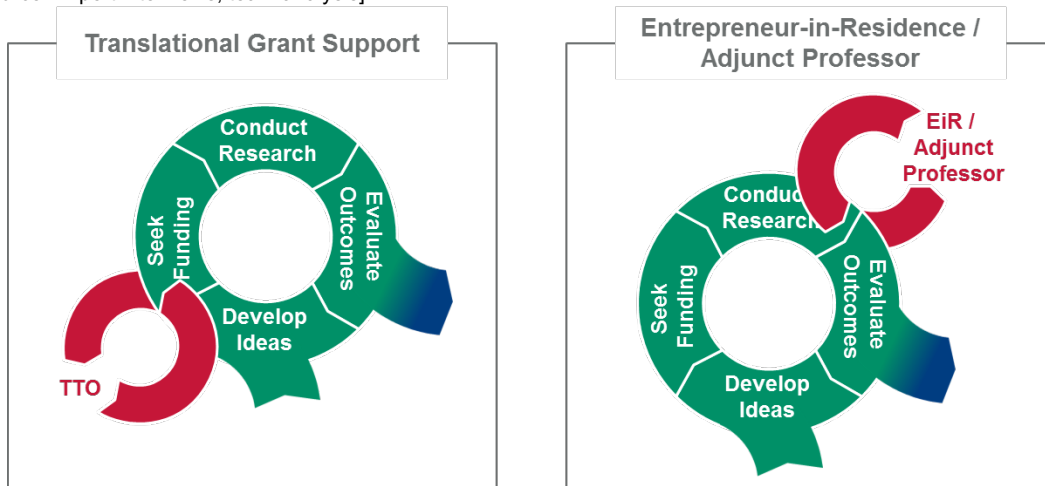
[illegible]

Translational Grant Support

Conduct Research

Evaluate Outcomes

Develop Ideas

Seek Funding

TTO

Entrepreneur-in-Residence / Adjunct Professor

EiR / Adjunct Professor

Conduct Research

Evaluate Outcomes

Develop Ideas

Seek Funding